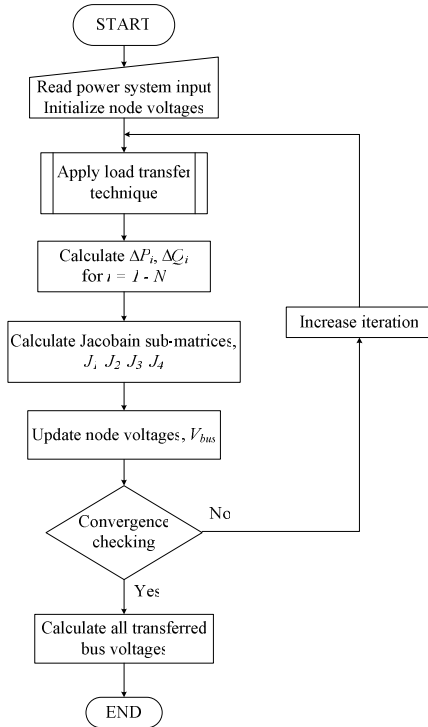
START

Read power system input
Initialize node voltages

Apply load transfer technique

Calculate $\Delta P_i$, $\Delta Q_i$ for $i = 1 - N$

Calculate Jacobain sub-matrices, $J_1$ $J_2$ $J_3$ $J_4$

Update node voltages, $V_{bus}$

Convergence checking

No

Increase iteration

Yes

Calculate all transferred bus voltages

END